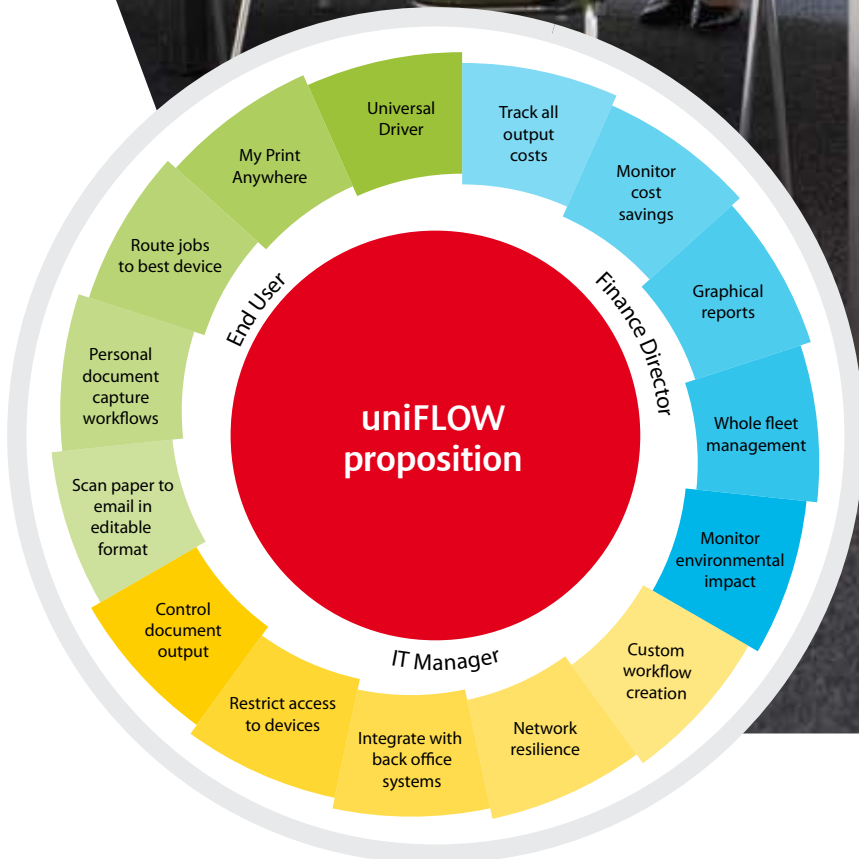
uniFLOW proposition

End User

Universal Driver

My Print Anywhere

Route jobs to best device

Personal document capture workflows

Scan paper to email in editable format

Finance Director

Track all output costs

Monitor cost savings

Graphical reports

Whole fleet management

Monitor environmental impact

IT Manager

Custom workflow creation

Network resilience

Integrate with back office systems

Restrict access to devices

Control document output